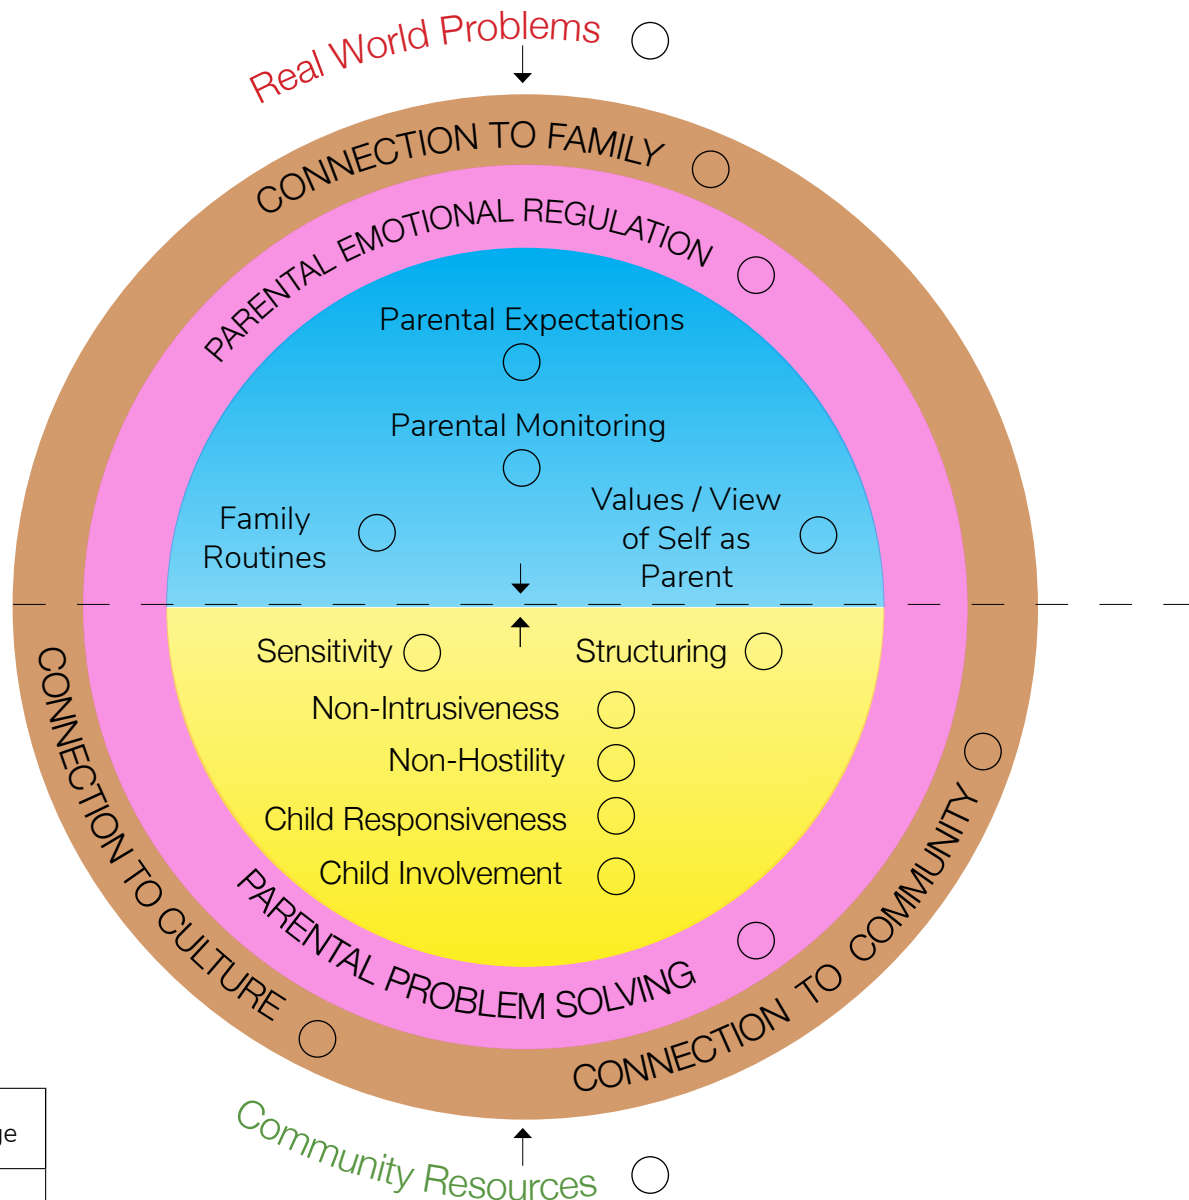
Real World Problems

CONNECTION TO FAMILY

PARENTAL EMOTIONAL REGULATION

Parental Expectations

Parental Monitoring

Family Routines

Values / View of Self as Parent

Sensitivity

Structuring

Non-Intrusiveness

Non-Hostility

Child Responsiveness

Child Involvement

PARENTAL PROBLEM SOLVING

CONNECTION TO CULTURE

CONNECTION TO COMMUNITY

Community Resources

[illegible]e